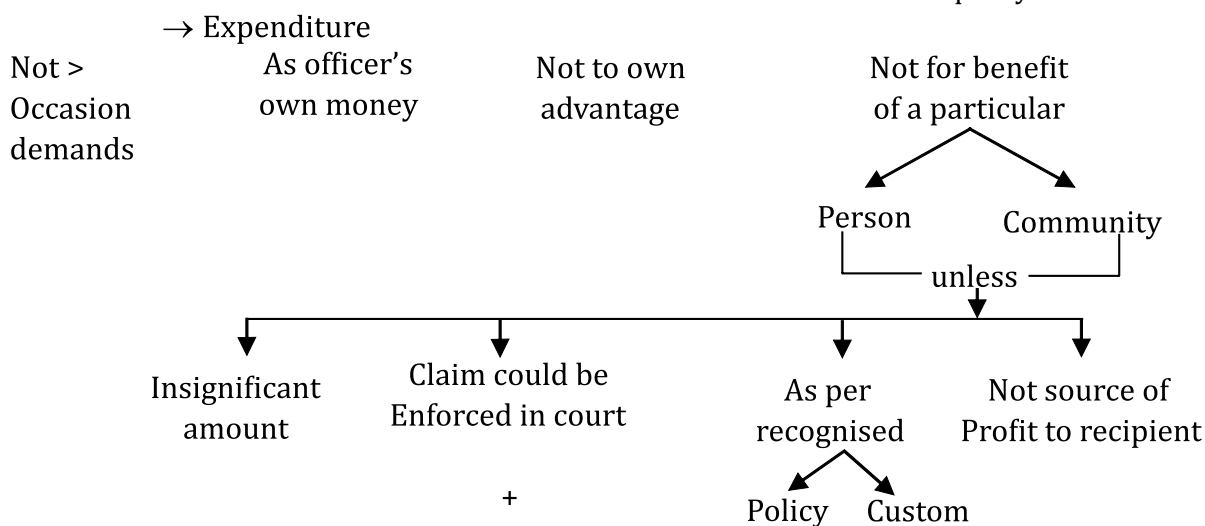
→ Expenditure

Not > Occasion demands

As officer's own money

Not to own advantage

Not for benefit of a particular

Person

Community

unless

Insignificant amount

Claim could be Enforced in court

As per recognised

Policy

Custom

Not source of Profit to recipient

+